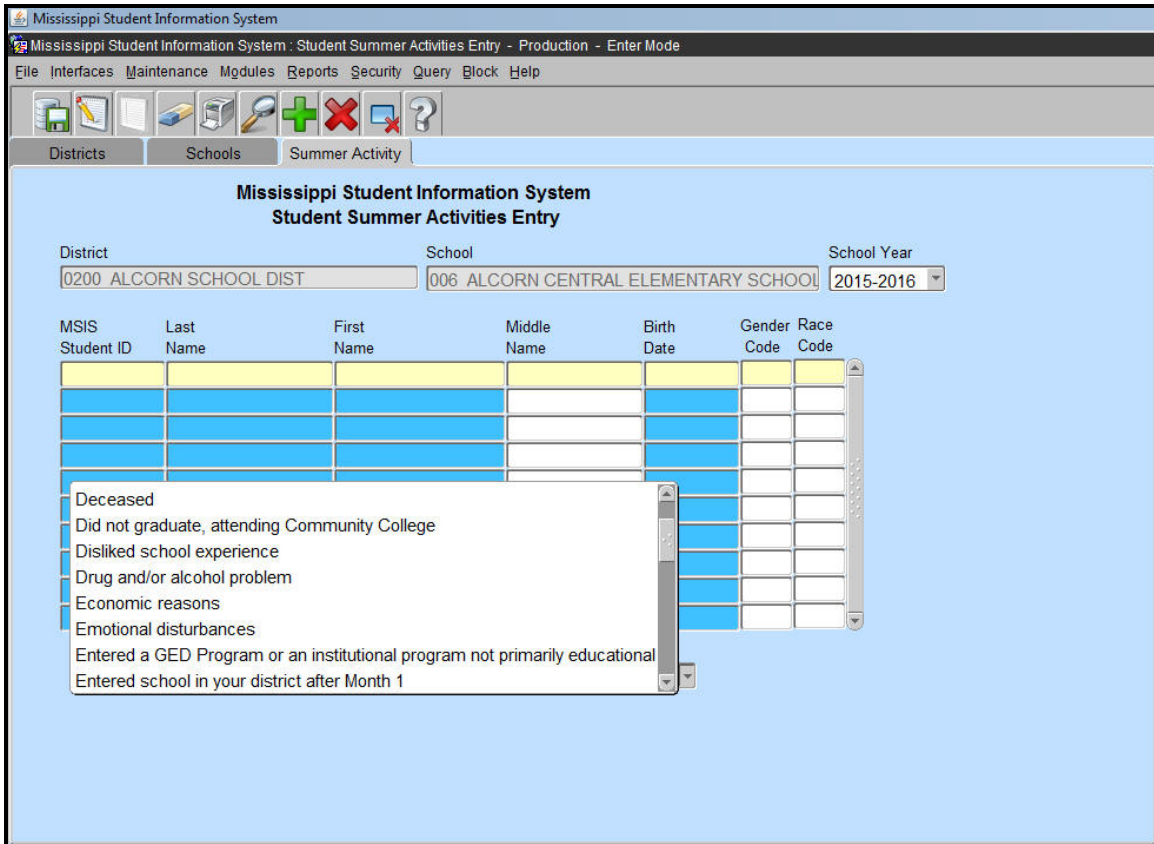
Mississippi Student Information System

Mississippi Student Information System : Student Summer Activities Entry - Production - Enter Mode

File Interfaces Maintenance Modules Reports Security Query Block Help

Districts | Schools | Summer Activity

Mississippi Student Information System
Student Summer Activities Entry

District
0200 ALCORN SCHOOL DIST

School
006 ALCORN CENTRAL ELEMENTARY SCHOOL

School Year
2015-2016

| MSIS Student ID | Last Name | First Name | Middle Name | Birth Date | Gender Code | Race Code |
|---|---|---|---|---|---|---|

Deceased
Did not graduate, attending Community College
Disliked school experience
Drug and/or alcohol problem
Economic reasons
Emotional disturbances
Entered a GED Program or an institutional program not primarily educational
Entered school in your district after Month 1